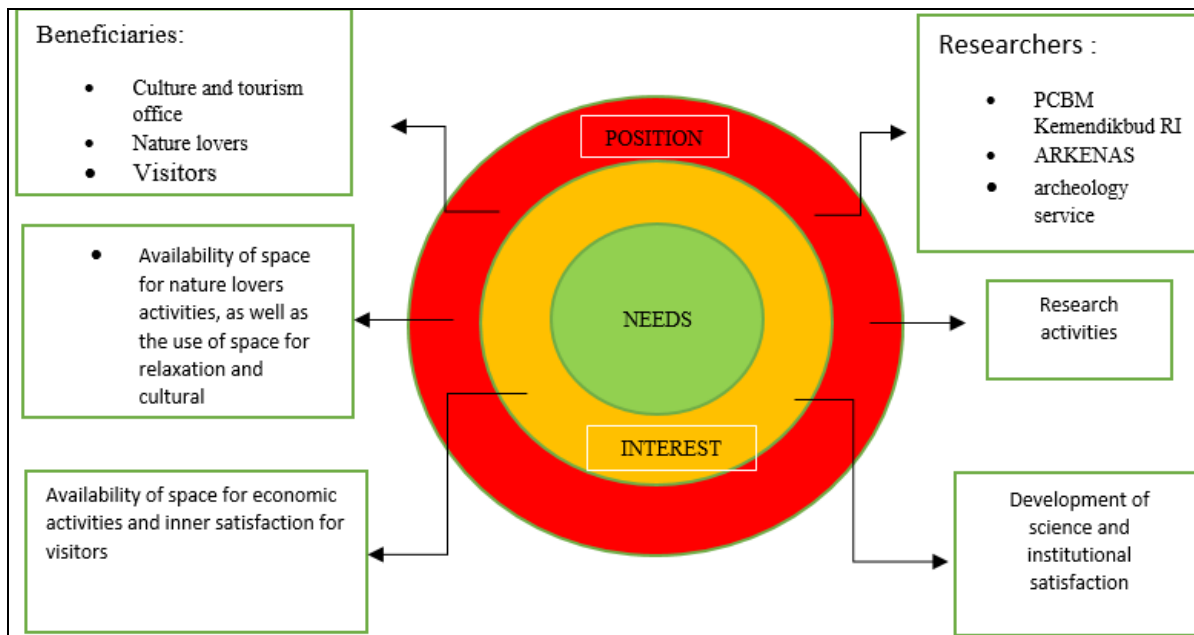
Beneficiaries:

- Culture and tourism office
- Nature lovers
- Visitors

- Availability of space for nature lovers activities, as well as the use of space for relaxation and cultural

Availability of space for economic activities and inner satisfaction for visitors

POSITION

NEEDS

INTEREST

Researchers :

- PCBM Kemendikbud RI
- ARKENAS
- archeology service

Research activities

Development of science and institutional satisfaction